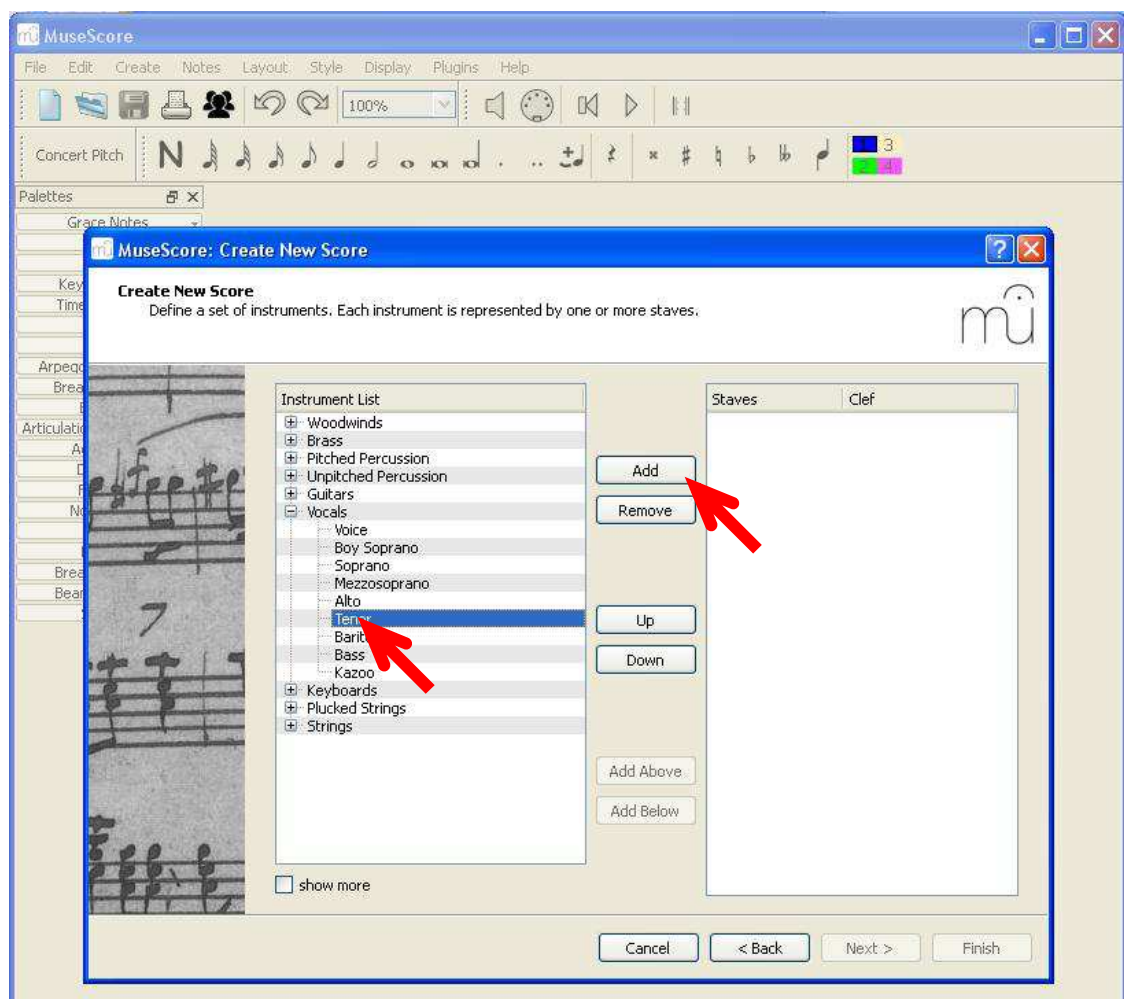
MuseScore

File Edit Create Notes Layout Style Display Plugins Help

100%

Concert Pitch N

1 3
2 4

Palettes
Grace Notes
Key
Time
Arpegg
Brea
E
Articulatio
A
D
F
No
E
Brea
Bea

MuseScore: Create New Score

Create New Score
Define a set of instruments. Each instrument is represented by one or more staves.

Instrument List
Woodwinds
Brass
Pitched Percussion
Unpitched Percussion
Guitars
Vocals
Voice
Boy Soprano
Soprano
Mezzosoprano
Alto
Tenor
Barit
Bass
Kazoo
Keyboards
Plucked Strings
Strings

show more

Add
Remove
Up
Down
Add Above
Add Below

Staves | Clef

Cancel
< Back
Next >
Finish